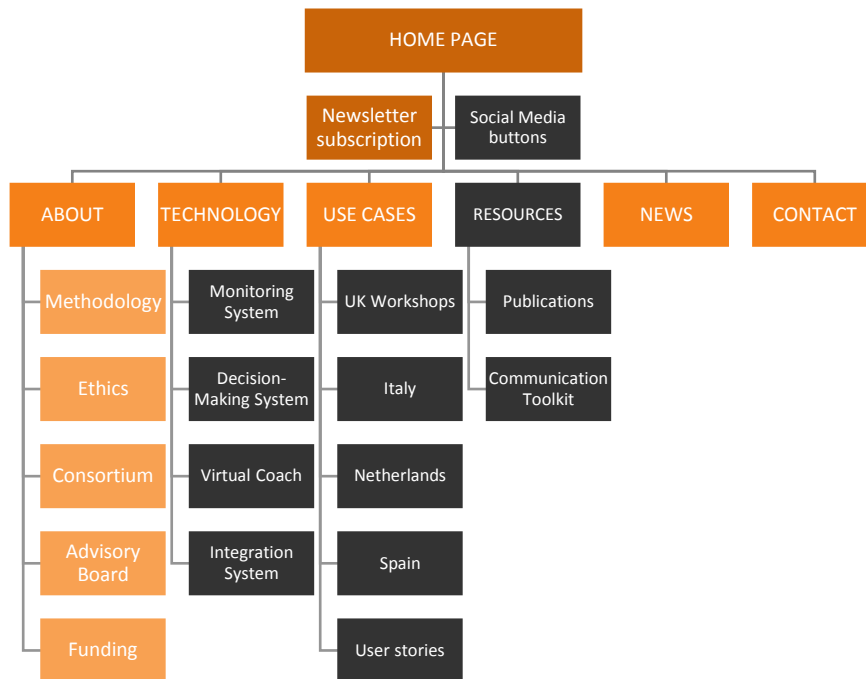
HOME PAGE

Newsletter subscription

Social Media buttons

ABOUT

Methodology

Ethics

Consortium

Advisory Board

Funding

TECHNOLOGY

Monitoring System

Decision-Making System

Virtual Coach

Integration System

USE CASES

UK Workshops

Italy

Netherlands

Spain

User stories

RESOURCES

Publications

Communication Toolkit

NEWS

CONTACT